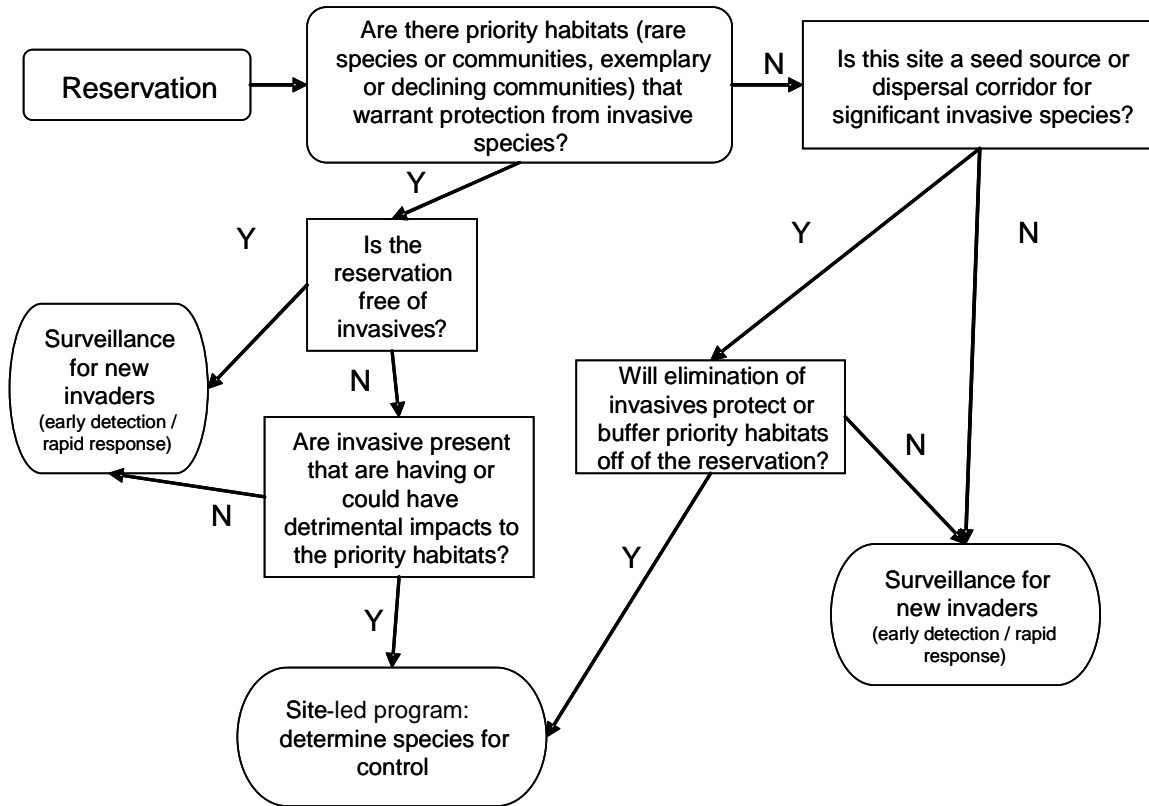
Reservation

Are there priority habitats (rare species or communities, exemplary or declining communities) that warrant protection from invasive species?

N

Is this site a seed source or dispersal corridor for significant invasive species?

Y

Y

Is the reservation free of invasives?

Y

N

Surveillance for new invaders (early detection / rapid response)

N

Will elimination of invasives protect or buffer priority habitats off of the reservation?

Are invasive present that are having or could have detrimental impacts to the priority habitats?

N

N

Y

Surveillance for new invaders (early detection / rapid response)

Y

Site-led program: determine species for control